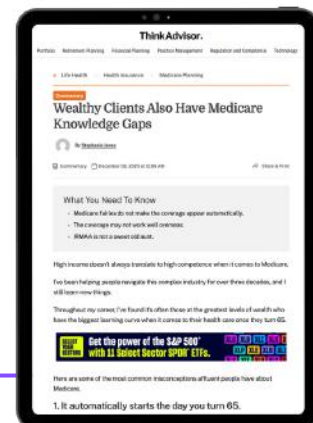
ThinkAdvisor.

Portfolio Retirement Planning Financial Planning Practice Management Regulation and Compliance Technology

Life Health Health Insurance Medicare Planning

Commentary

Wealthy Clients Also Have Medicare Knowledge Gaps

By Stephanie Jones

Commentary December 08, 2023 at 12:28 AM

Share & Print

What You Need To Know

Medicare fail lead to not make the coverage appear automatically.

The coverage may not work well overseas.

IRMAA is not a sweet cold rust.

High income doesn't always translate to high competence when it comes to Medicare.

I've been helping people navigate this complex industry for over three decades, and I still learn new things.

Throughout my career, I've found it's often those at the greatest levels of wealth who have the biggest learning curve when it comes to their health care once they turn 65.

Get the power of the S&P 500® with 11 Select Sector SPDR® ETFs.

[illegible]

Here are some of the most common misconceptions affluent people have about Medicare.

1. It automatically starts the day you turn 65.